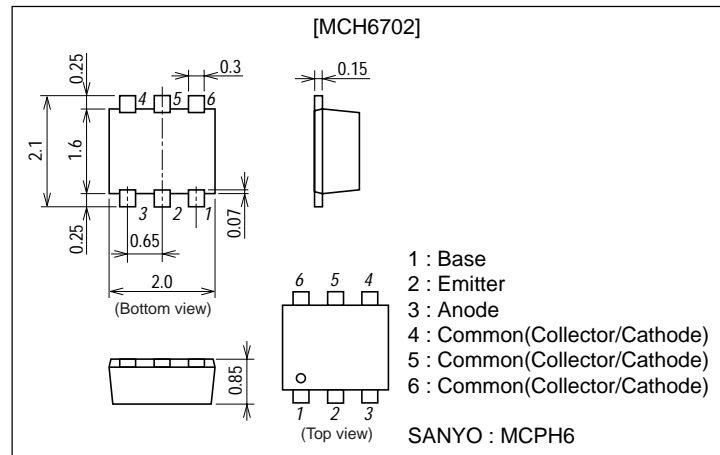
[MCH6702]

0.25
0.3
0.15
4 5 6
2.1
1.6
3 2 1
0.07
0.25
0.65
2.0
(Bottom view)

6 5 4
1 2 3
(Top view)
0.85

1 : Base
2 : Emitter
3 : Anode
4 : Common(Collector/Cathode)
5 : Common(Collector/Cathode)
6 : Common(Collector/Cathode)

SANYO : MCPH6